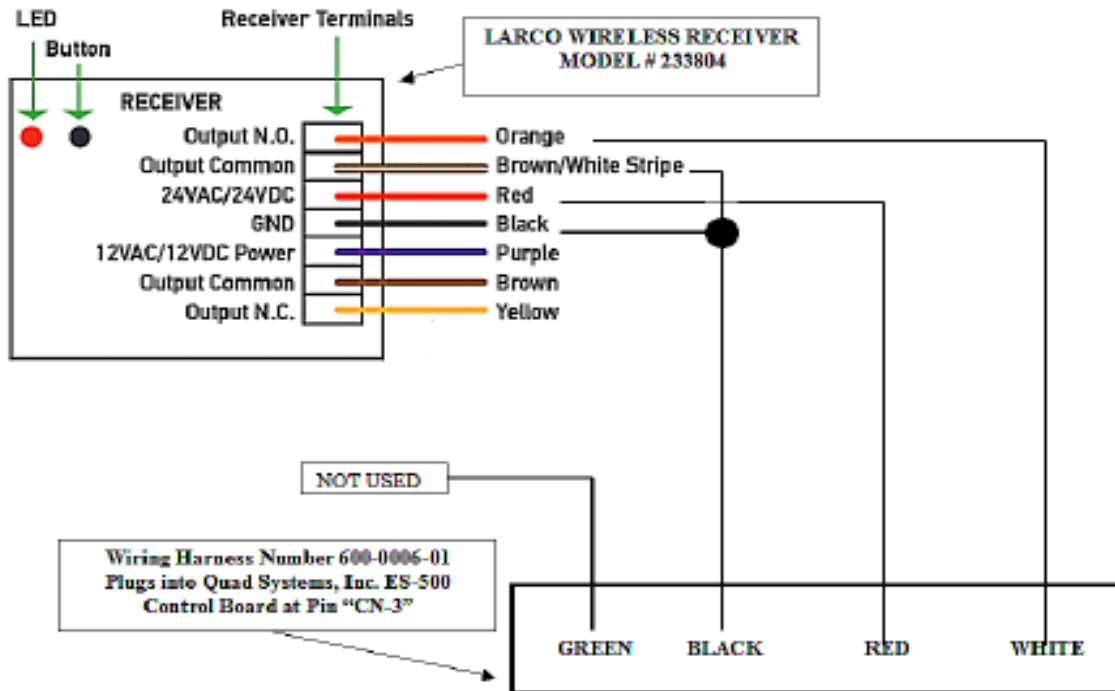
LED

Button

Receiver Terminals

LARCO WIRELESS RECEIVER
MODEL # 233804

RECEIVER

Output N.O.
Output Common
24VAC/24VDC
GND
12VAC/12VDC Power
Output Common
Output N.C.

Orange
Brown/White Stripe
Red
Black
Purple
Brown
Yellow

NOT USED

Wiring Harness Number 600-0006-01
Plugs into Quad Systems, Inc. ES-500
Control Board at Pin "CN-3"

GREEN
BLACK
RED
WHITE